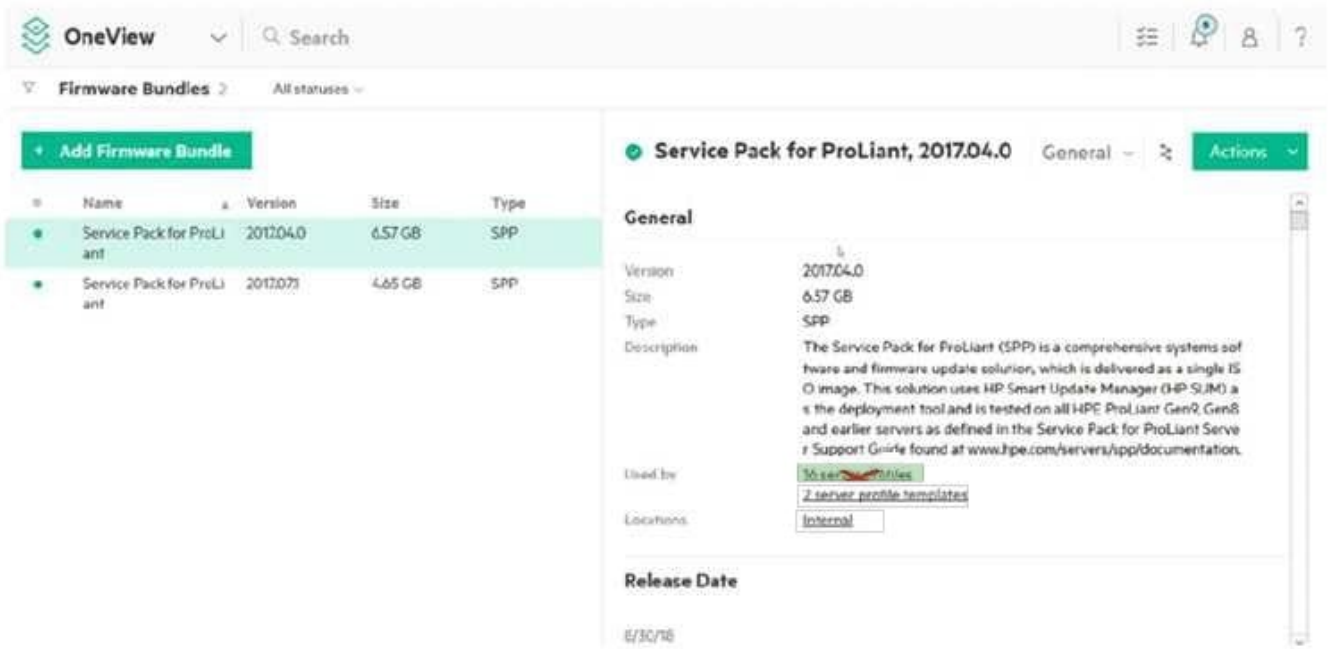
OneView Search

Firmware Bundles 2 All statuses

+ Add Firmware Bundle

| | Name | Version | Size | Type |
|---|---|---|---|---|
| ● | Service Pack for ProLiant | 2017.04.0 | 6.57 GB | SPP |
| ● | Service Pack for ProLiant | 2017.07.1 | 4.65 GB | SPP |

Service Pack for ProLiant, 2017.04.0 General Actions

General

Version 2017.04.0
Size 6.57 GB
Type SPP
Description The Service Pack for ProLiant (SPP) is a comprehensive systems software and firmware update solution, which is delivered as a single ISO image. This solution uses HP Smart Update Manager (HP SUM) as the deployment tool and is tested on all HPE ProLiant Gen9, Gen8 and earlier servers as defined in the Service Pack for ProLiant Server Support Guide found at www.hpe.com/servers/spp/documentation.
Used by 16 ser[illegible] profiles
2 server profile templates
Locations Internal

Release Date

6/30/18